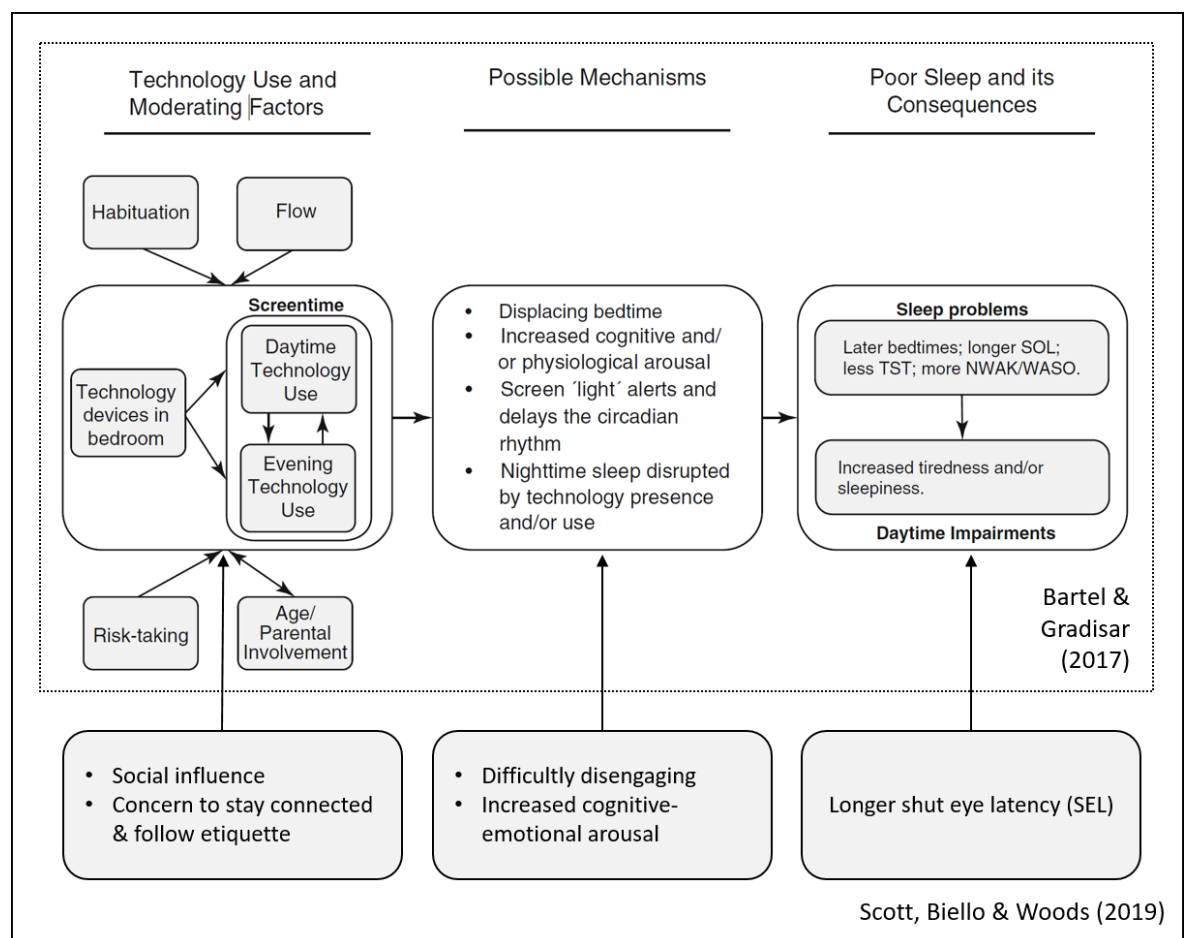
Technology Use and Moderating Factors

Possible Mechanisms

Poor Sleep and its Consequences

Habituation

Flow

Screentime

Technology devices in bedroom

Daytime Technology Use

Evening Technology Use

Risk-taking

Age/ Parental Involvement

• Displacing bedtime
• Increased cognitive and/ or physiological arousal
• Screen ´light´ alerts and delays the circadian rhythm
• Nighttime sleep disrupted by technology presence and/or use

Sleep problems

Later bedtimes; longer SOL; less TST; more NWAK/WASO.

Increased tiredness and/or sleepiness.

Daytime Impairments

Bartel & Gradisar (2017)

• Social influence
• Concern to stay connected & follow etiquette

• Difficultly disengaging
• Increased cognitive-emotional arousal

Longer shut eye latency (SEL)

Scott, Biello & Woods (2019)